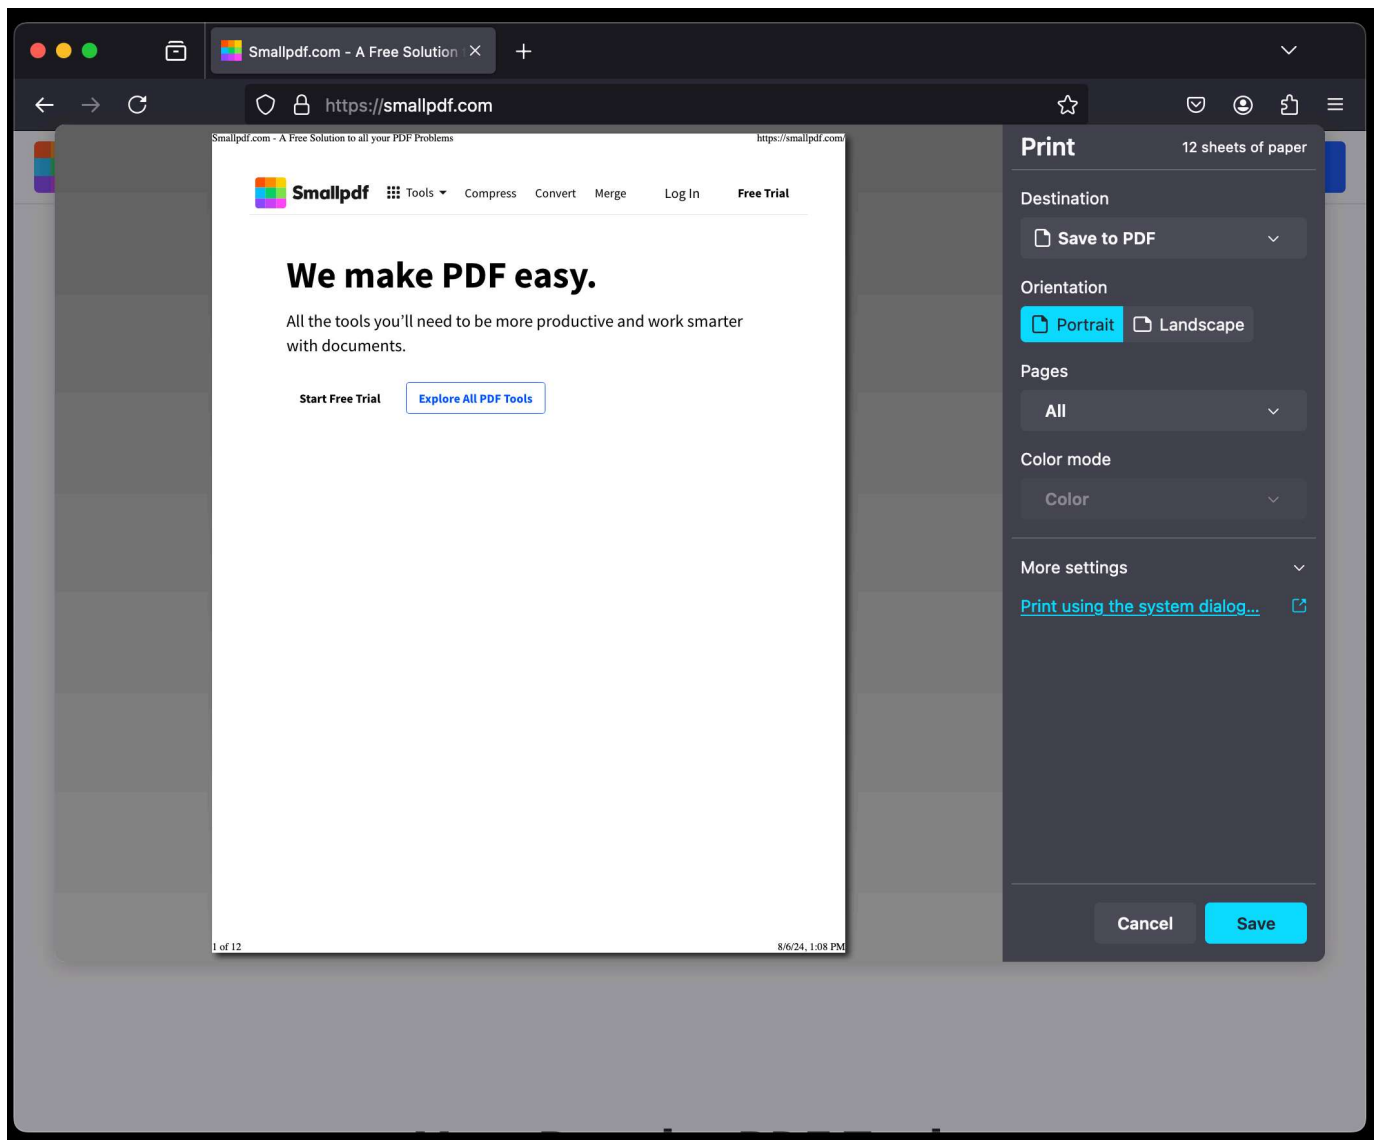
Smallpdf.com - A Free Solution

https://smallpdf.com

Smallpdf.com - A Free Solution to all your PDF Problems

https://smallpdf.com/

Smallpdf Tools Compress Convert Merge Log In Free Trial

We make PDF easy.

All the tools you'll need to be more productive and work smarter with documents.

Start Free Trial Explore All PDF Tools

1 of 12

8/6/24, 1:08 PM

Print

12 sheets of paper

Destination

Save to PDF

Orientation

Portrait Landscape

Pages

All

Color mode

Color

More settings

Print using the system dialog...

Cancel Save

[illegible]